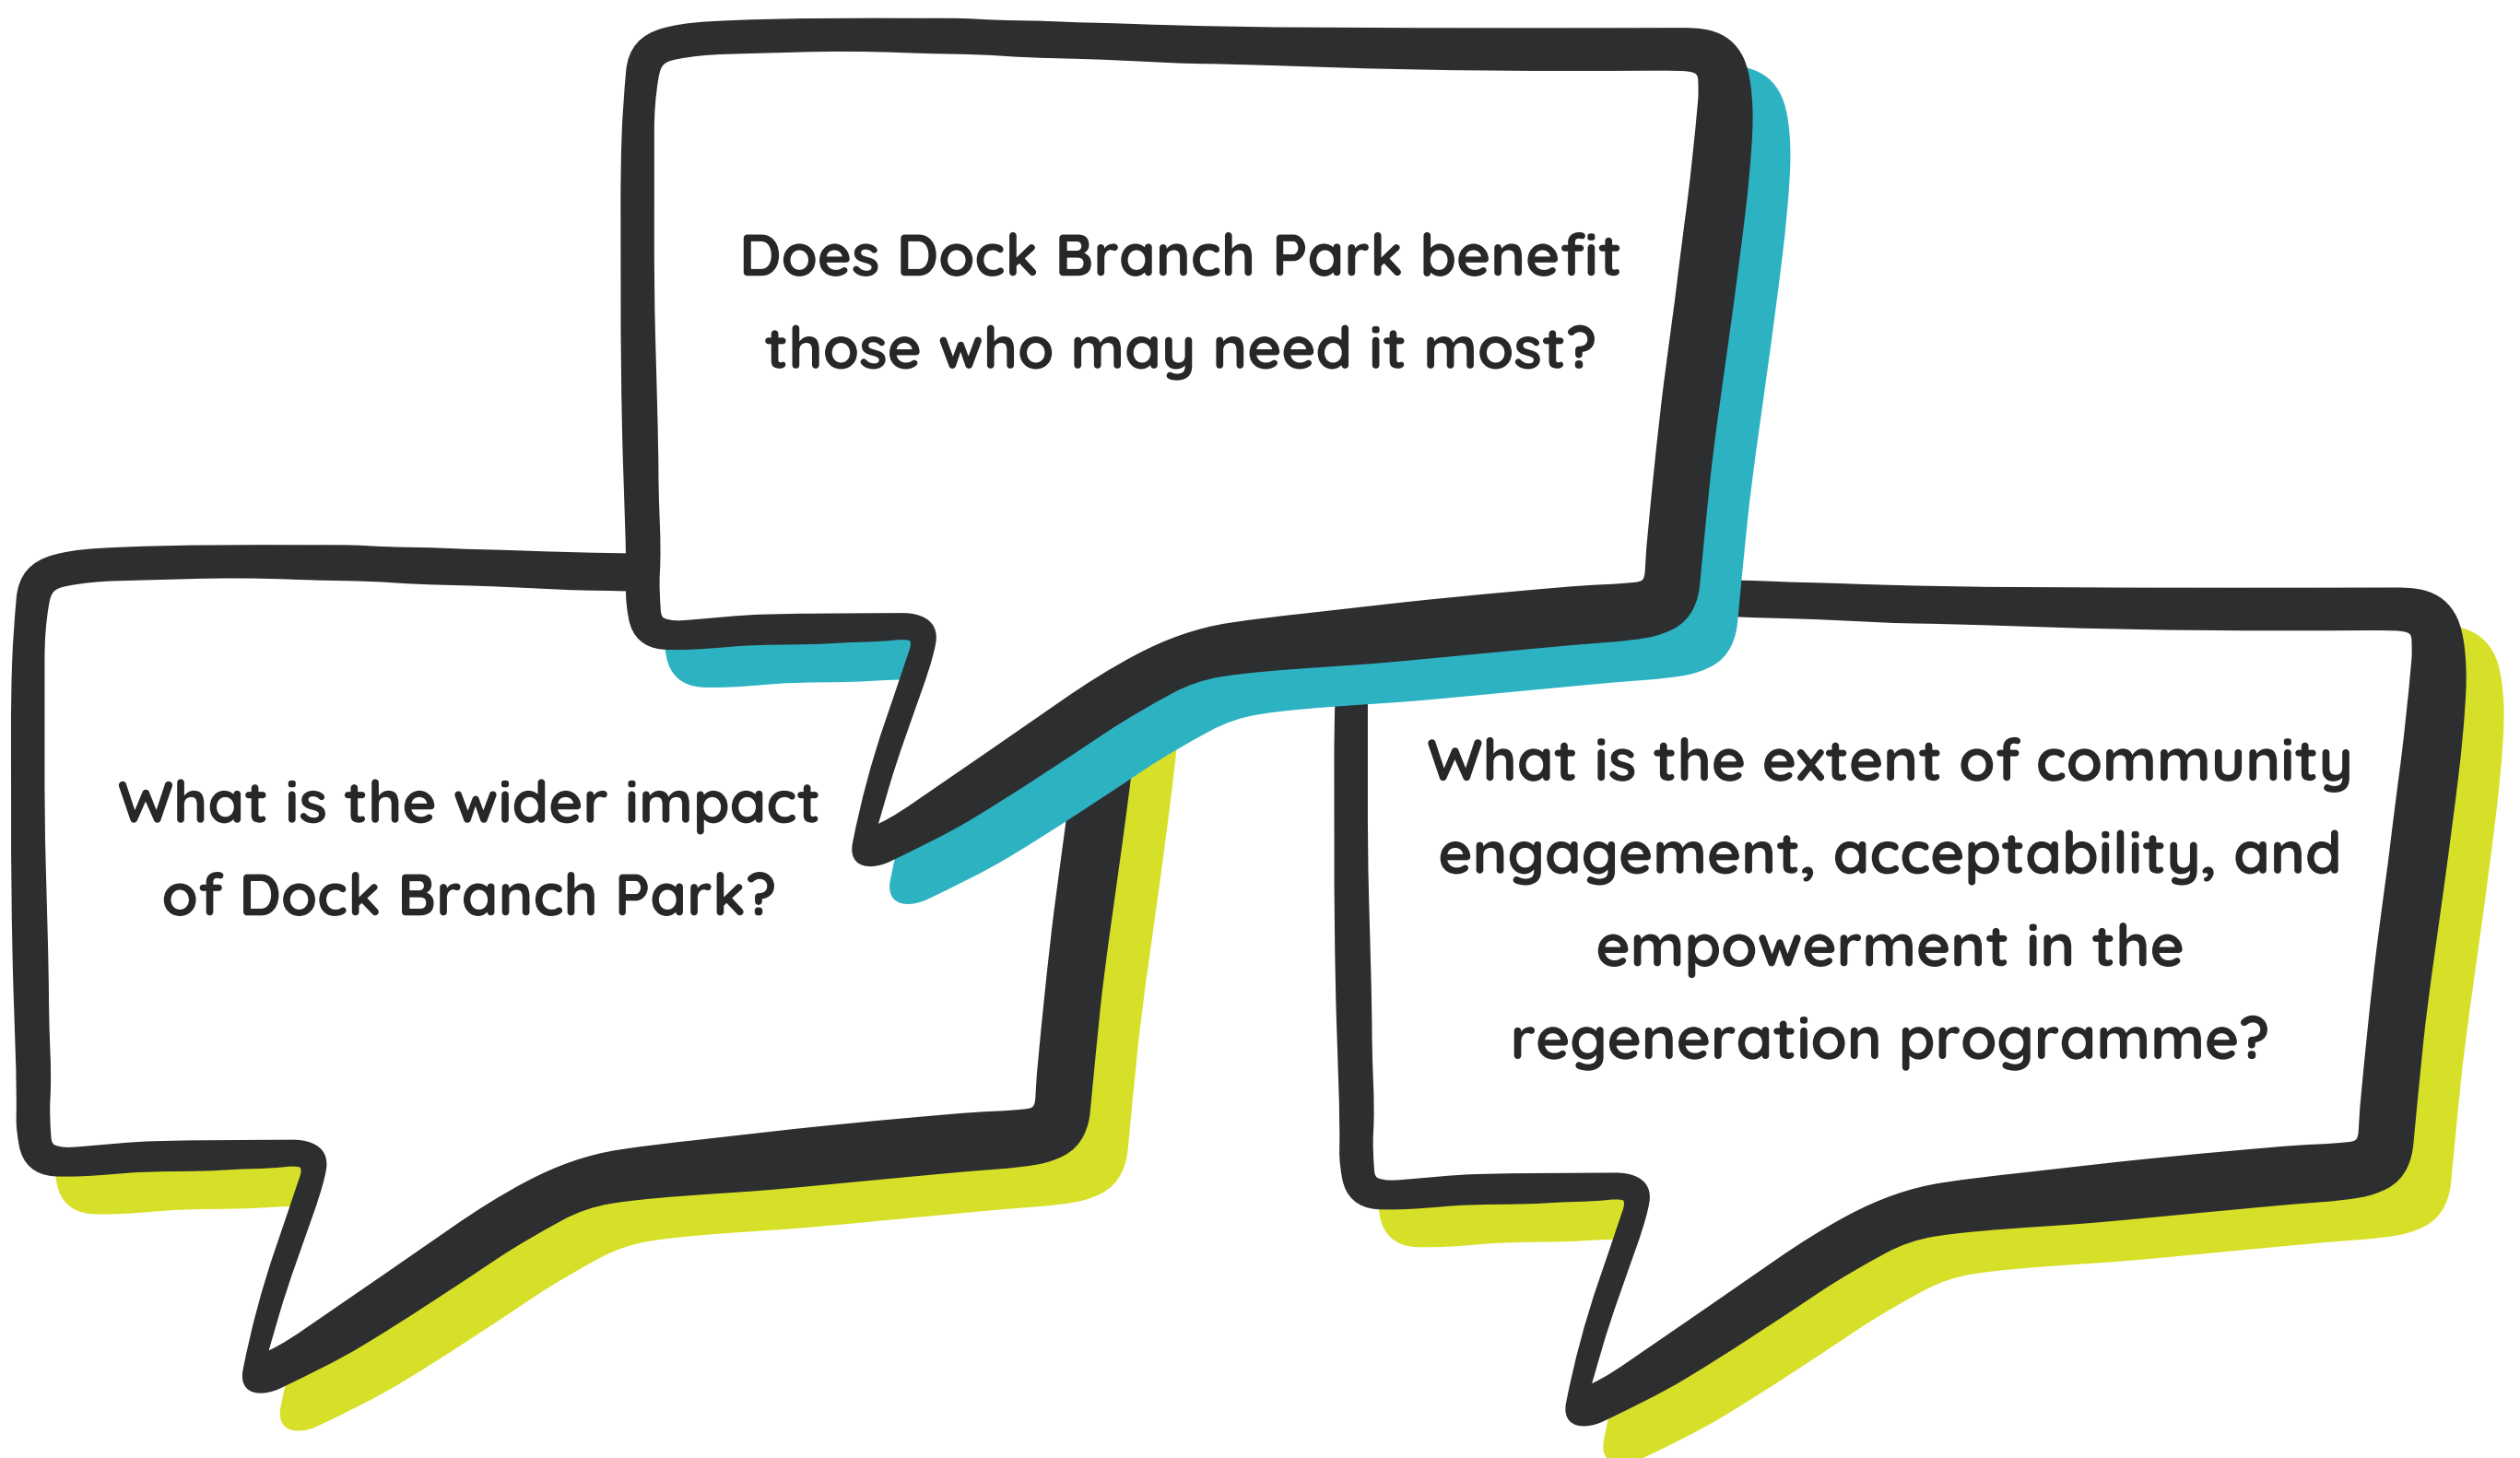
Does Dock Branch Park benefit those who may need it most?

What is the wider impact of Dock Branch Park?

What is the extent of community engagement, acceptability, and empowerment in the regeneration programme?